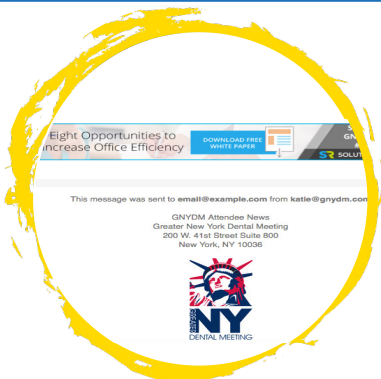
Eight Opportunities to Increase Office Efficiency

DOWNLOAD FREE WHITE PAPER

G

SR SOLUT

This message was sent to email@example.com from katie@gnydm.com

GNYDM Attendee News
Greater New York Dental Meeting
200 W. 41st Street Suite 800
New York, NY 10036

NY
DENTAL MEETING